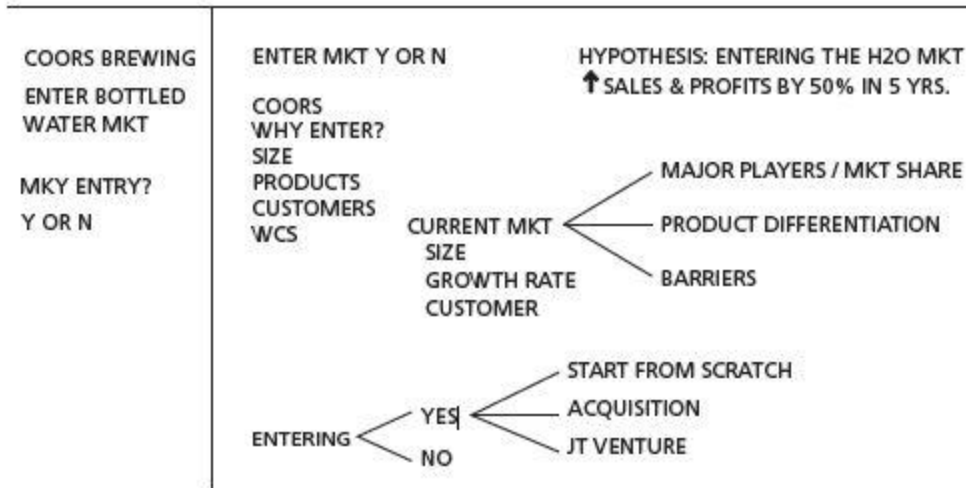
COORS BREWING
ENTER BOTTLED WATER MKT

MKY ENTRY?
Y OR N

ENTER MKT Y OR N

HYPOTHESIS: ENTERING THE H2O MKT ↑ SALES & PROFITS BY 50% IN 5 YRS.

COORS
WHY ENTER?
SIZE
PRODUCTS
CUSTOMERS
WCS

CURRENT MKT
SIZE
GROWTH RATE
CUSTOMER

MAJOR PLAYERS / MKT SHARE
PRODUCT DIFFERENTIATION
BARRIERS

ENTERING
YES
NO

START FROM SCRATCH
ACQUISITION
JT VENTURE